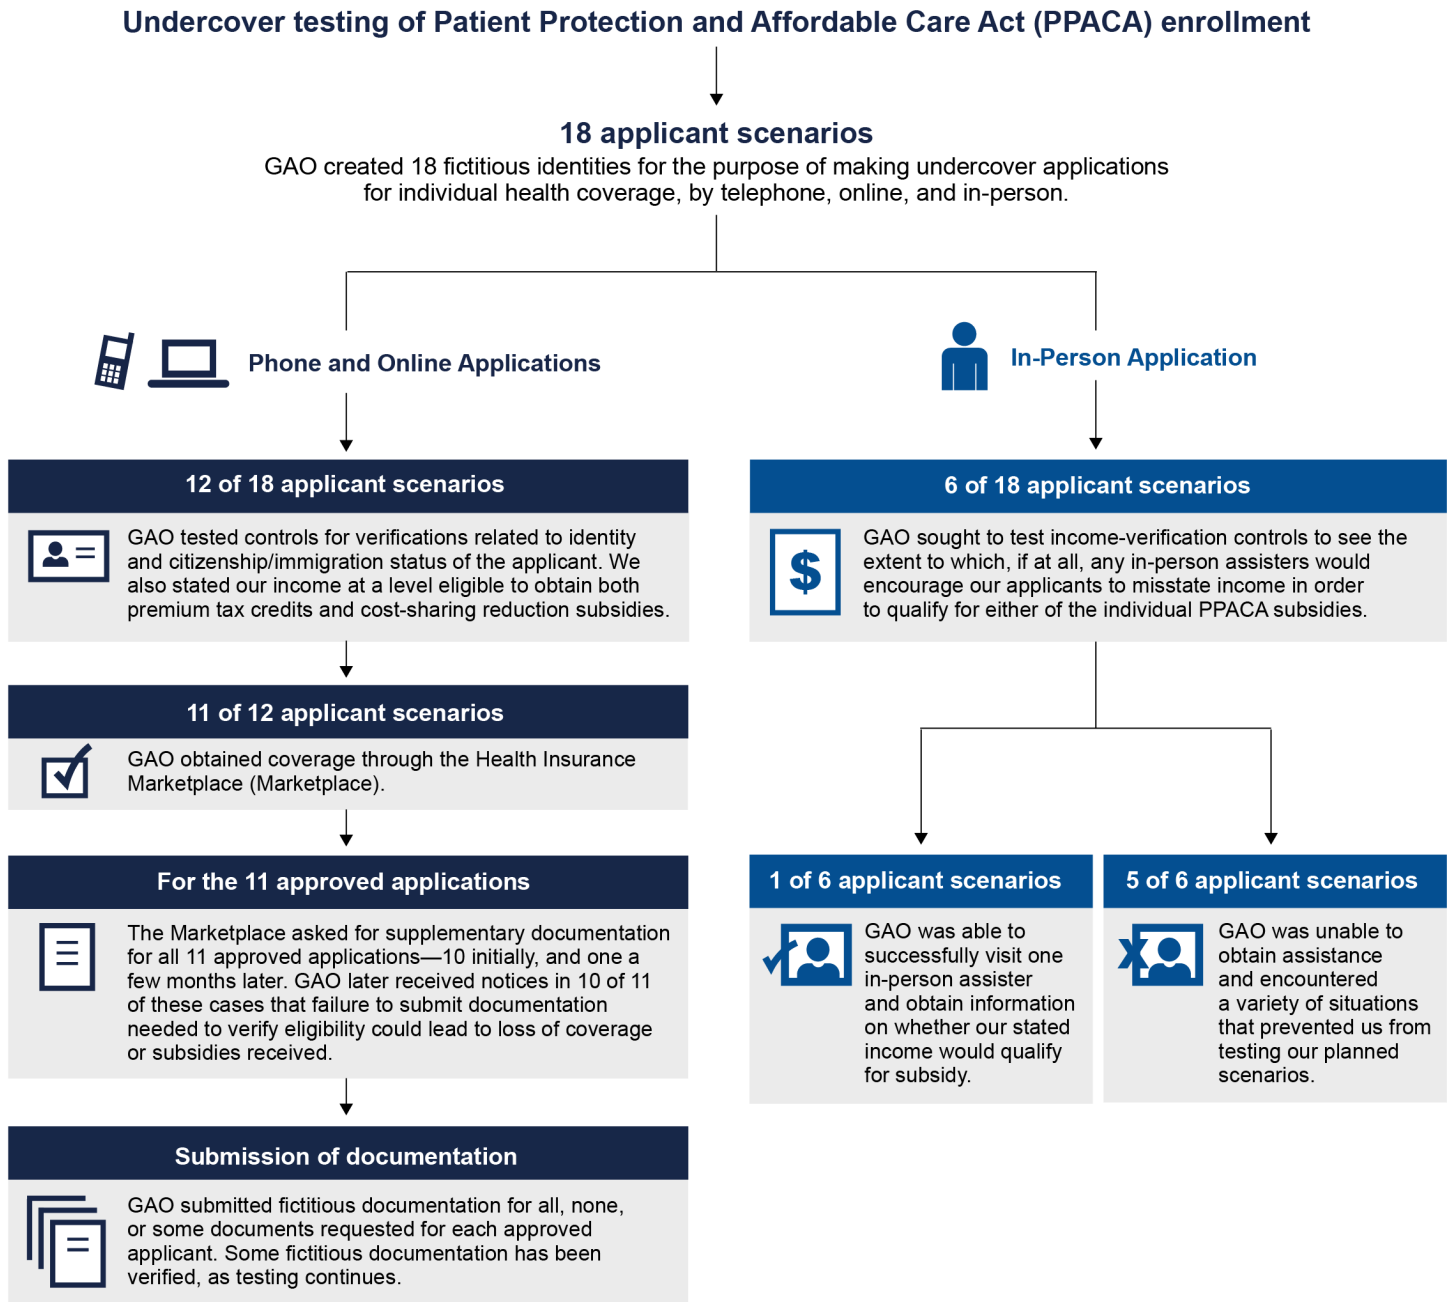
Undercover testing of Patient Protection and Affordable Care Act (PPACA) enrollment

18 applicant scenarios

GAO created 18 fictitious identities for the purpose of making undercover applications for individual health coverage, by telephone, online, and in-person.

Phone and Online Applications

12 of 18 applicant scenarios

GAO tested controls for verifications related to identity and citizenship/immigration status of the applicant. We also stated our income at a level eligible to obtain both premium tax credits and cost-sharing reduction subsidies.

11 of 12 applicant scenarios

GAO obtained coverage through the Health Insurance Marketplace (Marketplace).

For the 11 approved applications

The Marketplace asked for supplementary documentation for all 11 approved applications—10 initially, and one a few months later. GAO later received notices in 10 of 11 of these cases that failure to submit documentation needed to verify eligibility could lead to loss of coverage or subsidies received.

Submission of documentation

GAO submitted fictitious documentation for all, none, or some documents requested for each approved applicant. Some fictitious documentation has been verified, as testing continues.

In-Person Application

6 of 18 applicant scenarios

GAO sought to test income-verification controls to see the extent to which, if at all, any in-person assisters would encourage our applicants to misstate income in order to qualify for either of the individual PPACA subsidies.

1 of 6 applicant scenarios

GAO was able to successfully visit one in-person assister and obtain information on whether our stated income would qualify for subsidy.

5 of 6 applicant scenarios

GAO was unable to obtain assistance and encountered a variety of situations that prevented us from testing our planned scenarios.